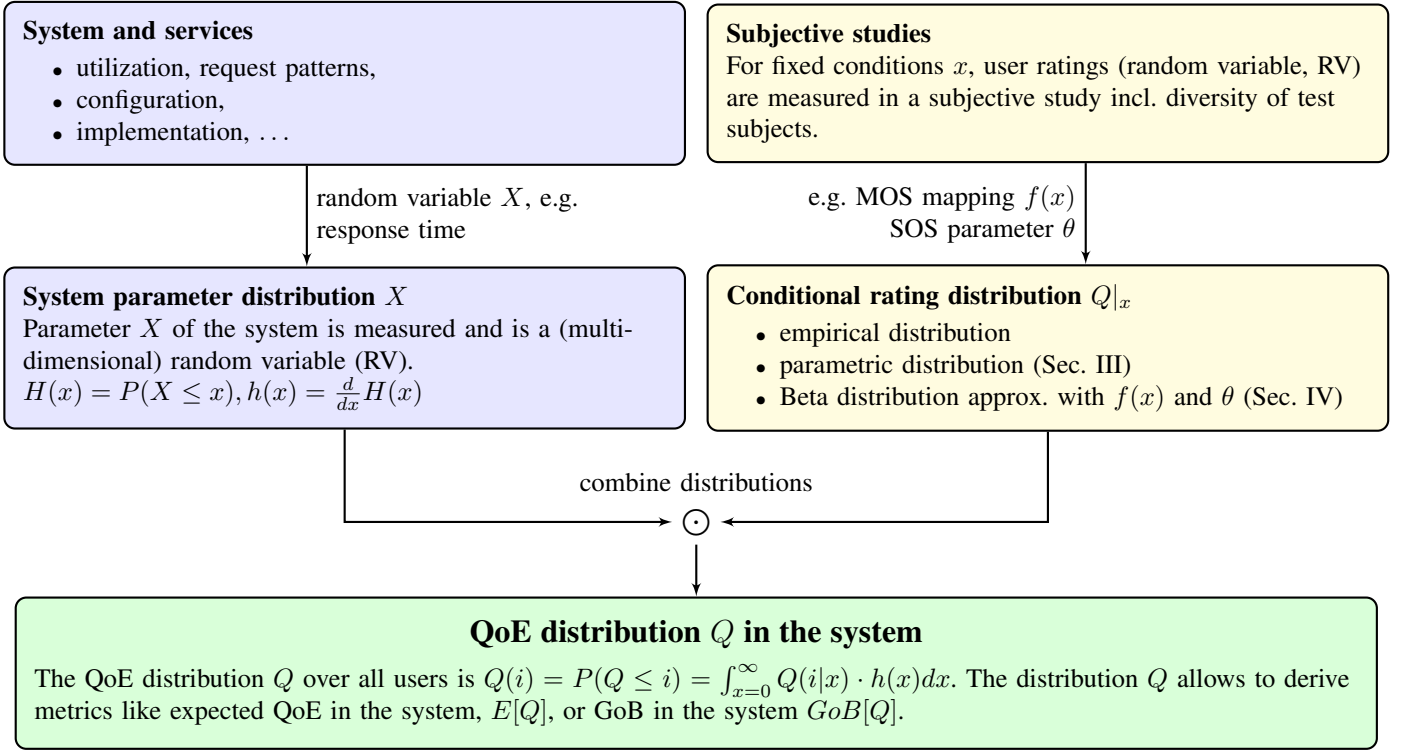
**System and services**
- utilization, request patterns,
- configuration,
- implementation, ...

**Subjective studies**
For fixed conditions $x$, user ratings (random variable, RV) are measured in a subjective study incl. diversity of test subjects.

random variable $X$, e.g. response time

e.g. MOS mapping $f(x)$
SOS parameter $\theta$

**System parameter distribution** $X$
Parameter $X$ of the system is measured and is a (multidimensional) random variable (RV).
$H(x) = P(X \leq x), h(x) = \frac{d}{dx}H(x)$

**Conditional rating distribution** $Q|_x$
- empirical distribution
- parametric distribution (Sec. III)
- Beta distribution approx. with $f(x)$ and $\theta$ (Sec. IV)

combine distributions

$\odot$

**QoE distribution** $Q$ **in the system**
The QoE distribution $Q$ over all users is $Q(i) = P(Q \leq i) = \int_{x=0}^{\infty} Q(i|x) \cdot h(x)dx$. The distribution $Q$ allows to derive metrics like expected QoE in the system, $E[Q]$, or GoB in the system $GoB[Q]$.